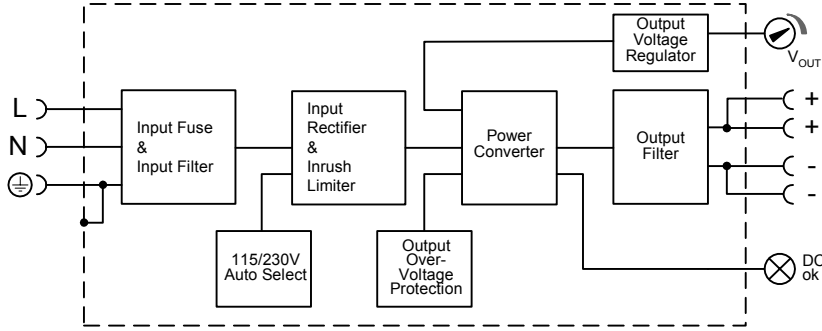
Output Voltage Regulator

$V_{OUT}$

L

N

Input Fuse & Input Filter

Input Rectifier & Inrush Limiter

Power Converter

Output Filter

+

+

-

-

115/230V Auto Select

Output Over-Voltage Protection

DC ok